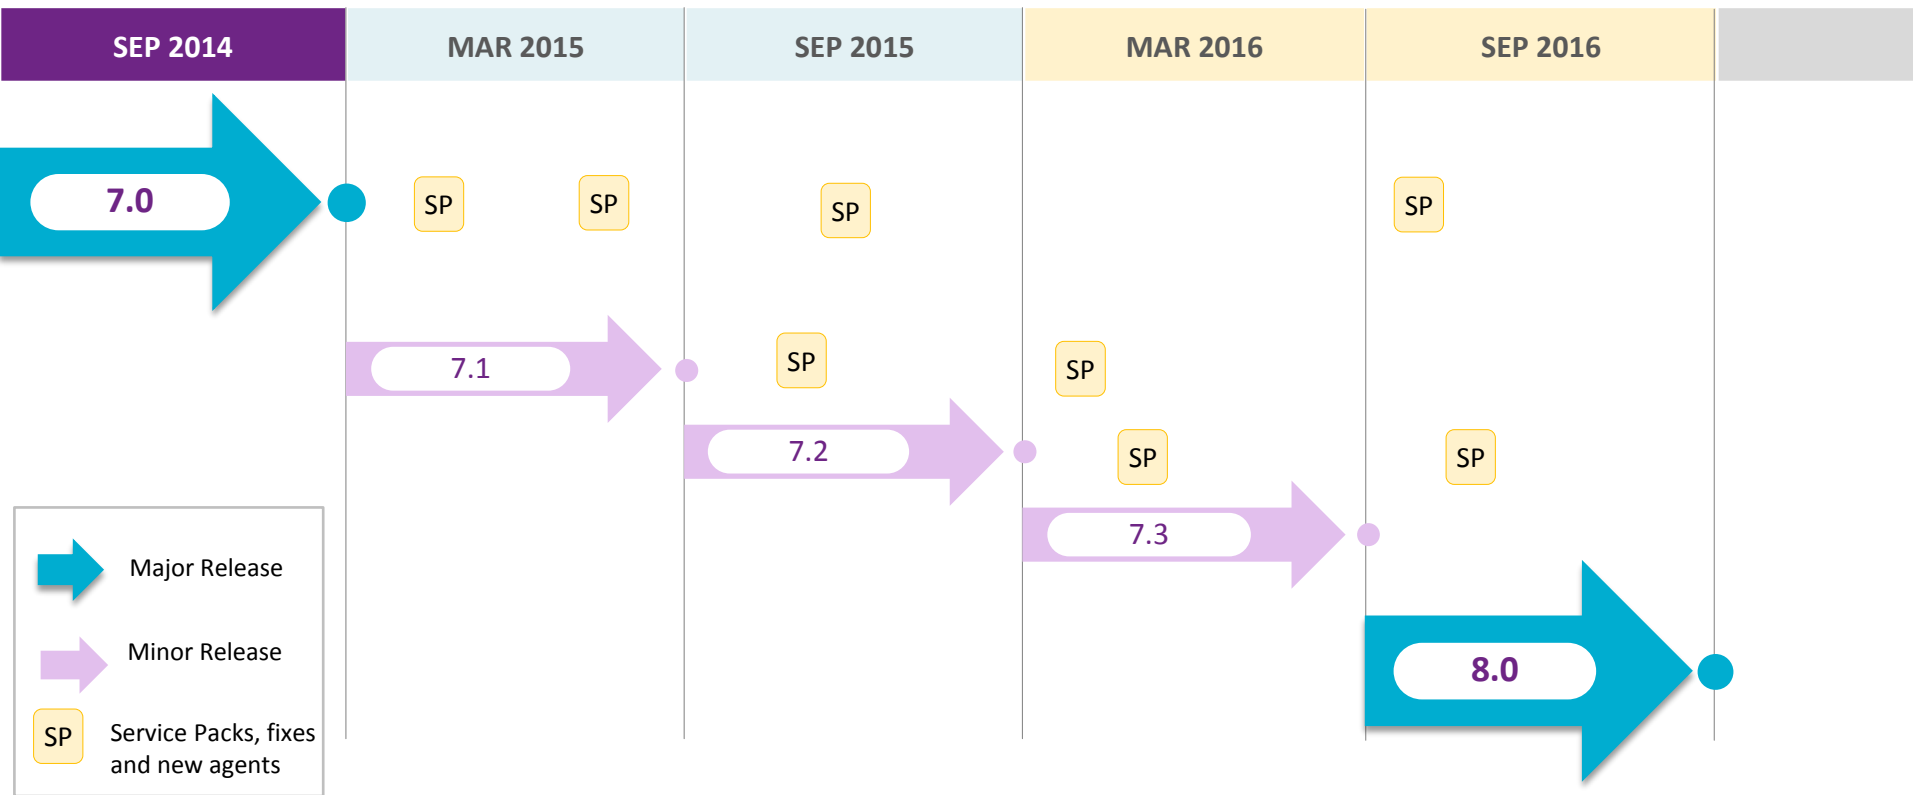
| SEP 2014 | MAR 2015 | SEP 2015 | MAR 2016 | SEP 2016 |
|---|---|---|---|---|

7.0

SP SP SP SP

7.1

SP SP

7.2

SP SP

7.3

8.0

Major Release

Minor Release

SP Service Packs, fixes and new agents